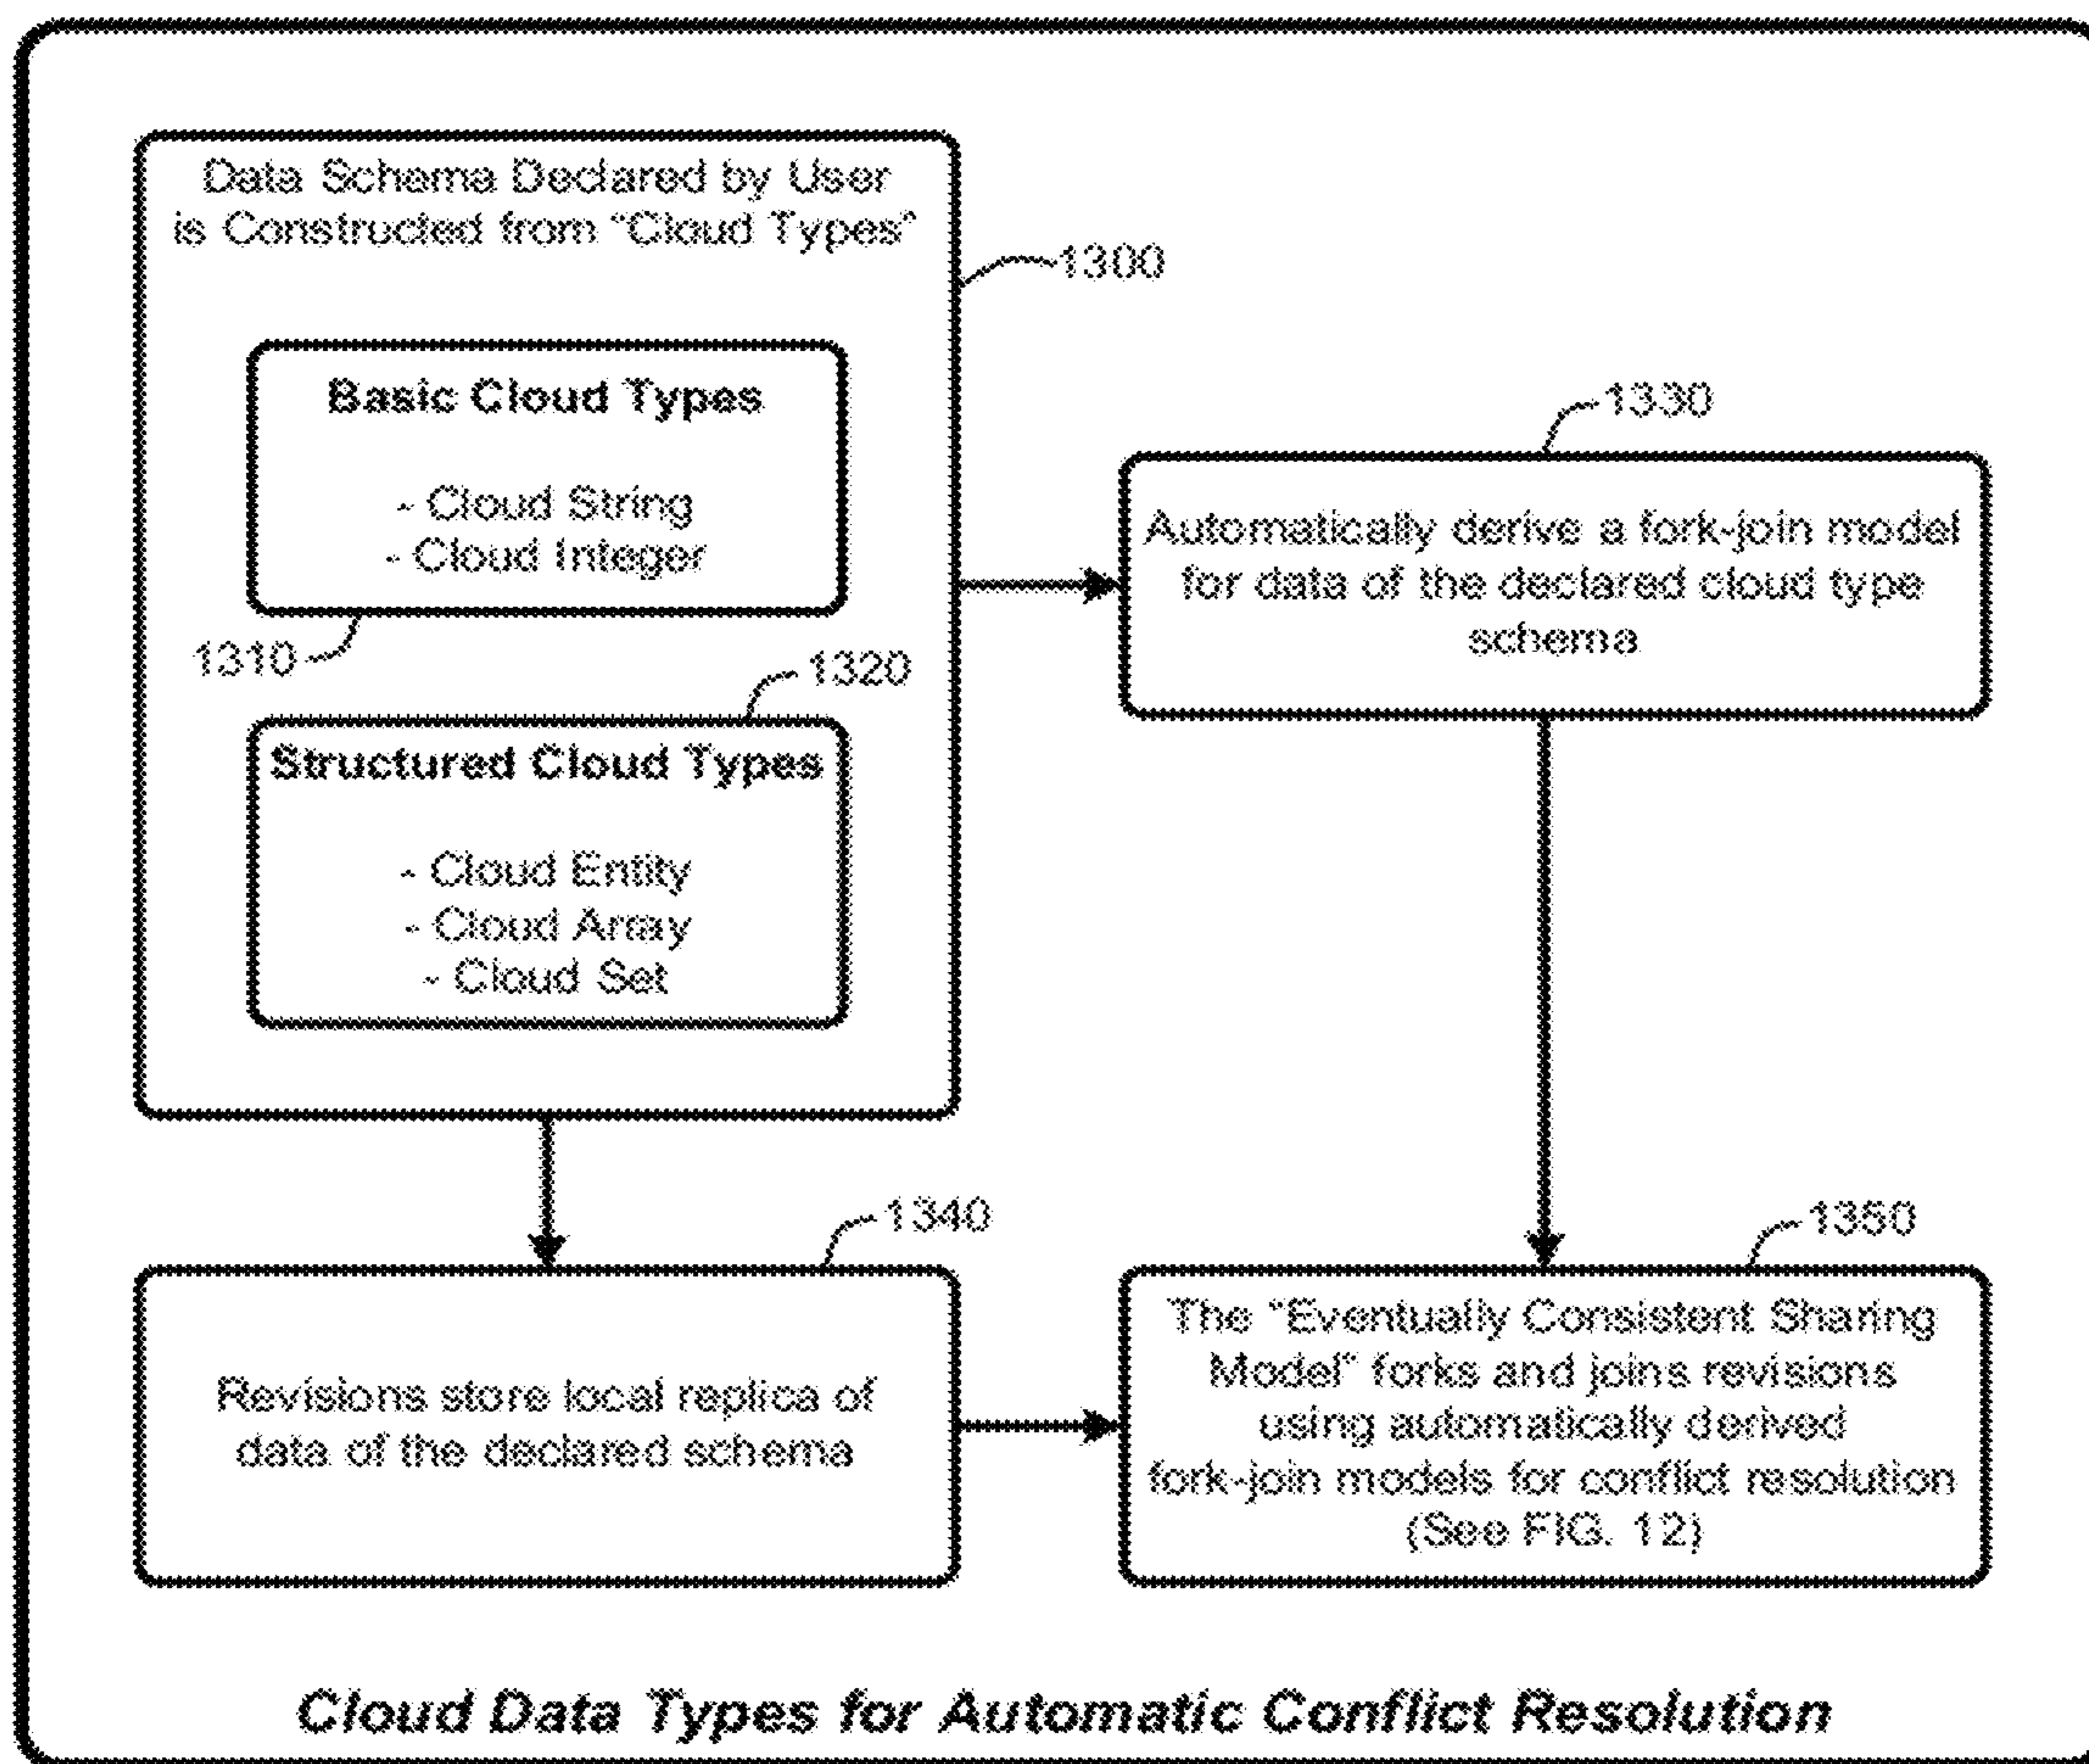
Data Schema Declared by User is Constructed from "Cloud Types"

1300

Basic Cloud Types

- Cloud String
- Cloud Integer

1310

1320

Structured Cloud Types

- Cloud Entity
- Cloud Array
- Cloud Set

1330

Automatically derive a fork-join model for data of the declared cloud type schema

1340

Revisions store local replica of data of the declared schema

1350

The "Eventually Consistent Sharing Model" forks and joins revisions using automatically derived fork-join models for conflict resolution (See FIG. 12)

Cloud Data Types for Automatic Conflict Resolution